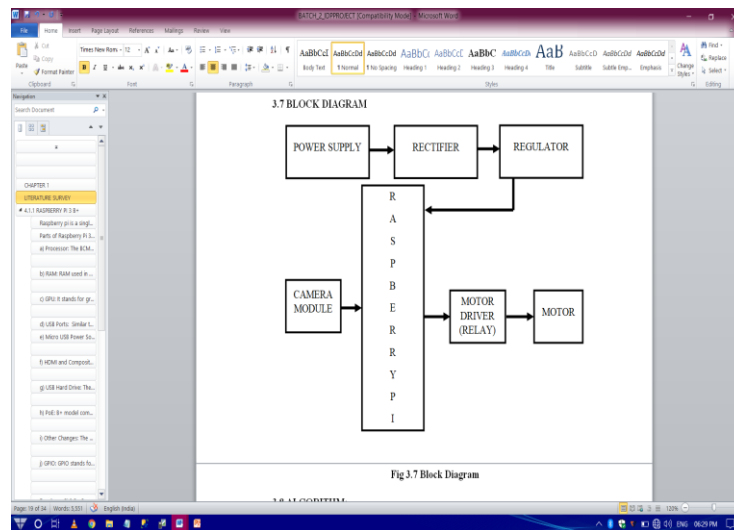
BATCH 2 C3PROJECT [Compatibility Mode] - Microsoft Word

File Home Insert Page Layout References Mailings Review View

Cut
Copy
Paste
Format Painter
Clipboard

Times New Rom - 12 - A A Aa
B I U abc x, x²
Font

Paragraph

AaBbCcI Body Text
AaBbCcDd ¶ Normal
AaBbCcDd ¶ No Spacing
AaBbCc Heading 1
AaBbCcC Heading 2
AaBbC Heading 3
AaBbCcDi Heading 4
AaB Title
AaBbCcD Subtitle
AaBbCcDd Subtle Emp...
AaBbCcDd Emphasis
Styles

Change Styles
Find
Replace
Select
Editing

Navigation
Search Document

CHAPTER 1
LITERATURE SURVEY
4.1.1 RASPBERRY Pi 3 B+
Raspberry pi is a singl...
Parts of Raspberry Pi 3...
a) Processor: The BCM...
b) RAM: RAM used in ...
c) GPU: It stands for gr...
d) USB Ports: Similar t...
e) Micro USB Power So...
f) HDMI and Composit...
g) USB Hard Drive: The...
h) PoE: B+ model com...
i) Other Changes: The ...
j) GPIO: GPIO stands fo...

3.7 BLOCK DIAGRAM

POWER SUPPLY
RECTIFIER
REGULATOR

R
A
S
P
B
E
R
R
Y
P
I

CAMERA MODULE

MOTOR DRIVER (RELAY)

MOTOR

Fig 3.7 Block Diagram

3.8 ALGORITHM

Page: 19 of 34 | Words: 5,551 | English (India)

120%

ENG 06:29 PM